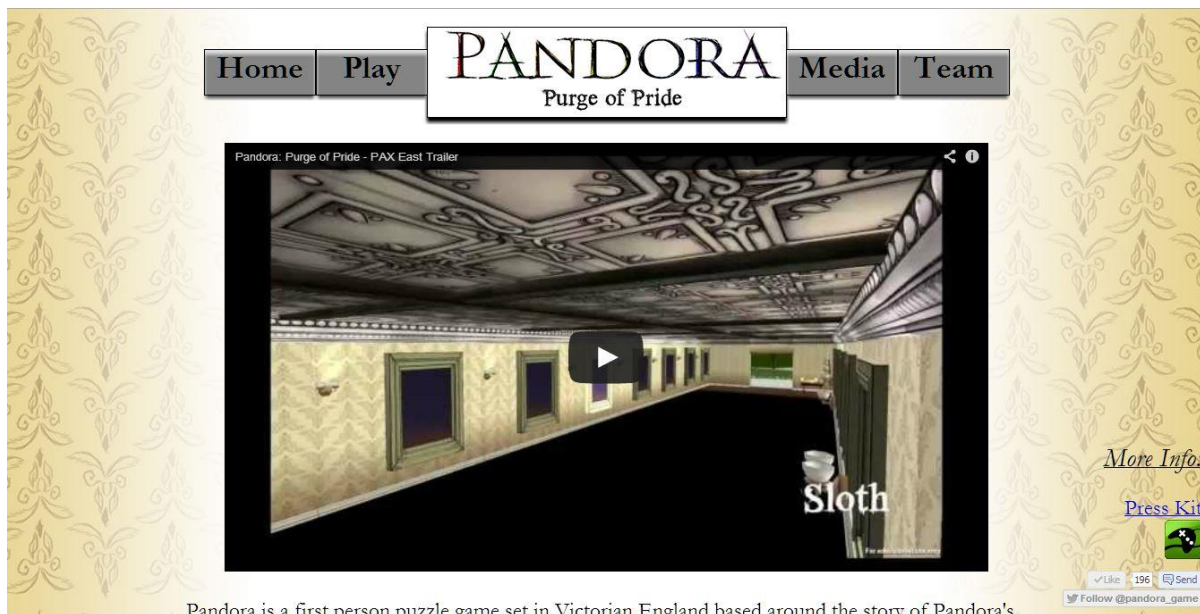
Home
Play
PANDORA
Purge of Pride
Media
Team

Pandora: Purge of Pride - PAX East Trailer

Sloth

More Info

Press Kit

Like 196 Send

Follow @pandora_game

Pandora is a first person puzzle game set in Victorian England based around the story of Pandora's